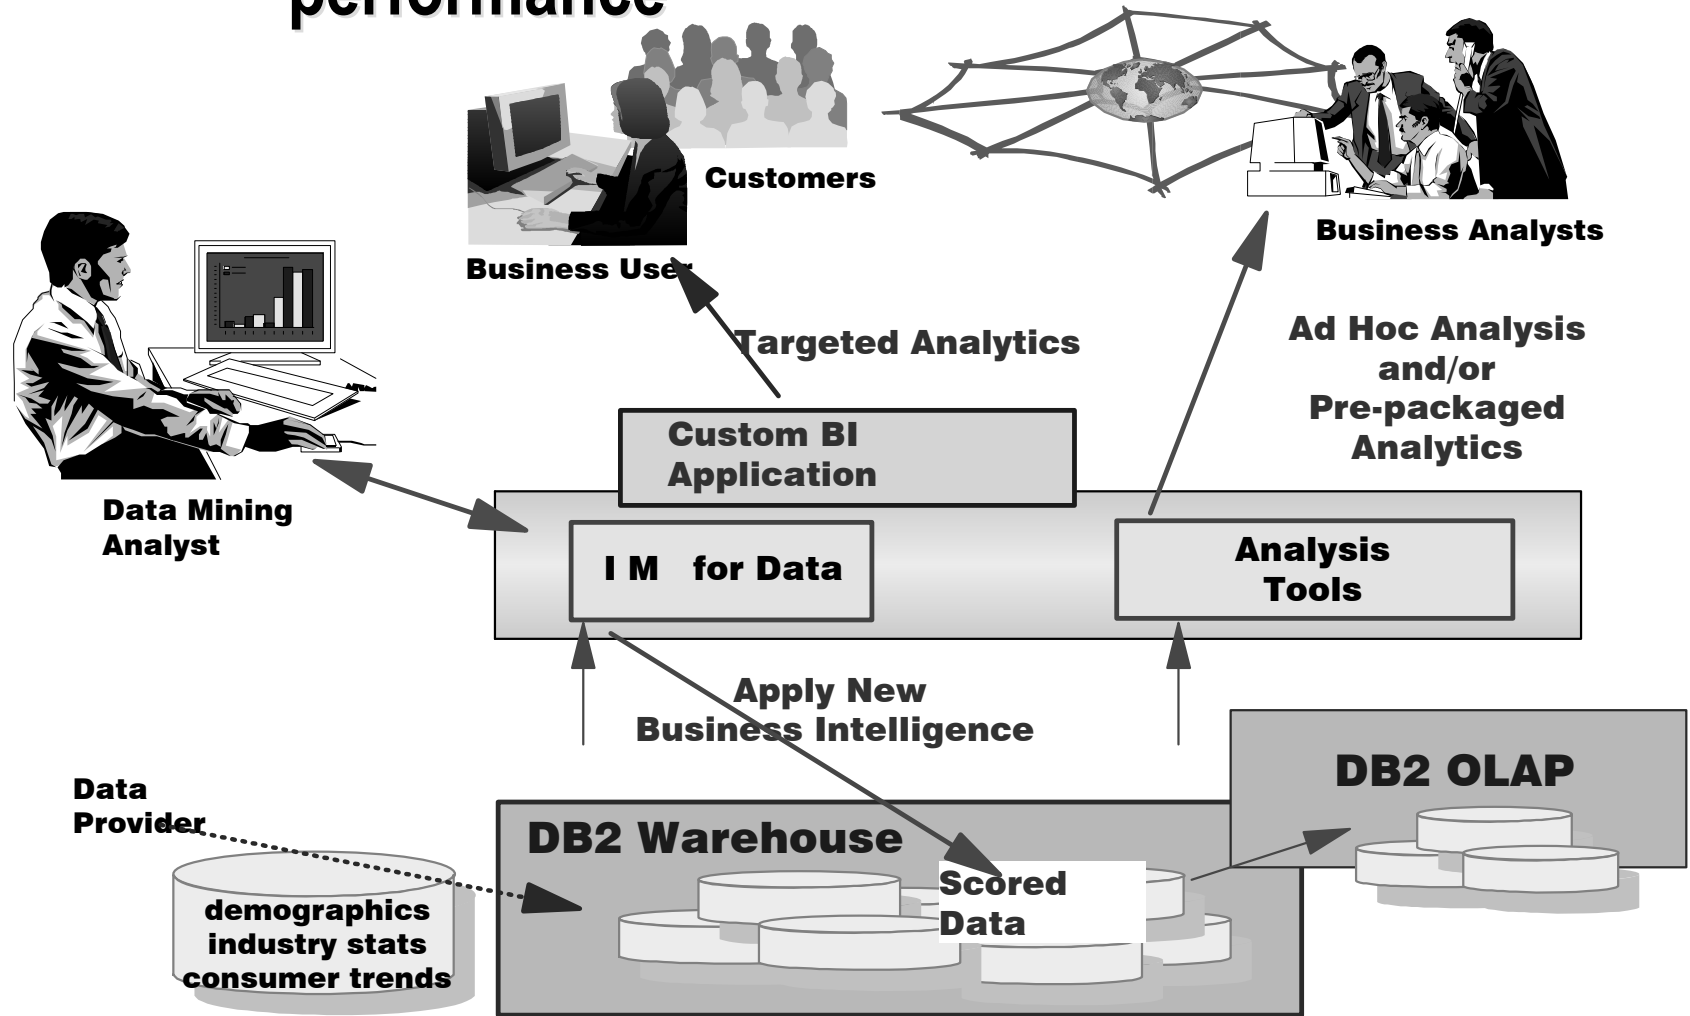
performance

Customers

Business Analysts

Business User

Targeted Analytics

Ad Hoc Analysis and/or Pre-packaged Analytics

Custom BI Application

Data Mining Analyst

I M for Data

Analysis Tools

Apply New Business Intelligence

DB2 OLAP

Data Provider

DB2 Warehouse

Scored Data

demographics industry stats consumer trends